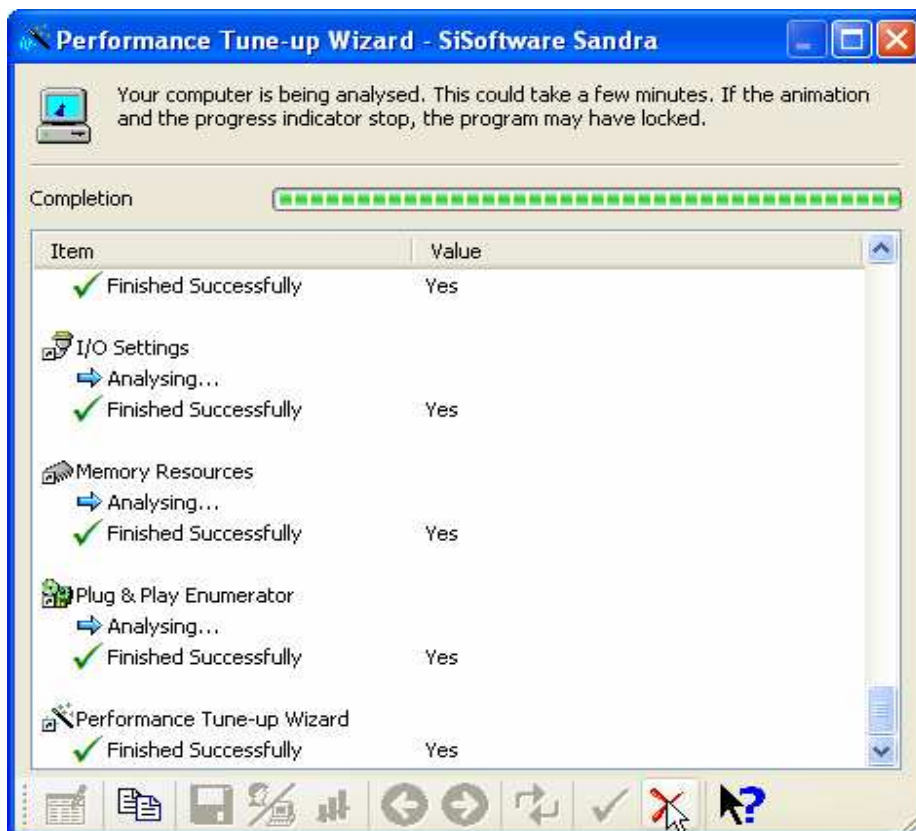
Performance Tune-up Wizard - SiSoftware Sandra

Your computer is being analysed. This could take a few minutes. If the animation and the progress indicator stop, the program may have locked.

Completion

| Item | Value |
|---|---|
| Finished Successfully | Yes |
| I/O Settings | |
| Analysing... | |
| Finished Successfully | Yes |
| Memory Resources | |
| Analysing... | |
| Finished Successfully | Yes |
| Plug & Play Enumerator | |
| Analysing... | |
| Finished Successfully | Yes |
| Performance Tune-up Wizard | |
| Finished Successfully | Yes |